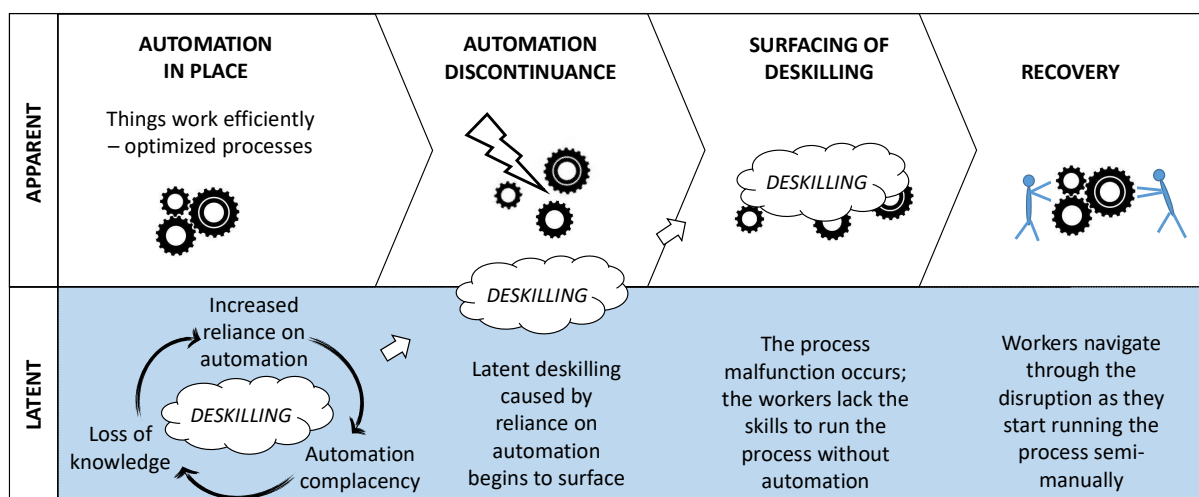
APPARENT

AUTOMATION IN PLACE

Things work efficiently – optimized processes

AUTOMATION DISCONTINUANCE

SURFACING OF DESKILLING

DESKILLING

RECOVERY

LATENT

Increased reliance on automation

DESKILLING

Loss of knowledge

Automation complacency

DESKILLING

Latent deskilling caused by reliance on automation begins to surface

The process malfunction occurs; the workers lack the skills to run the process without automation

Workers navigate through the disruption as they start running the process semi-manually